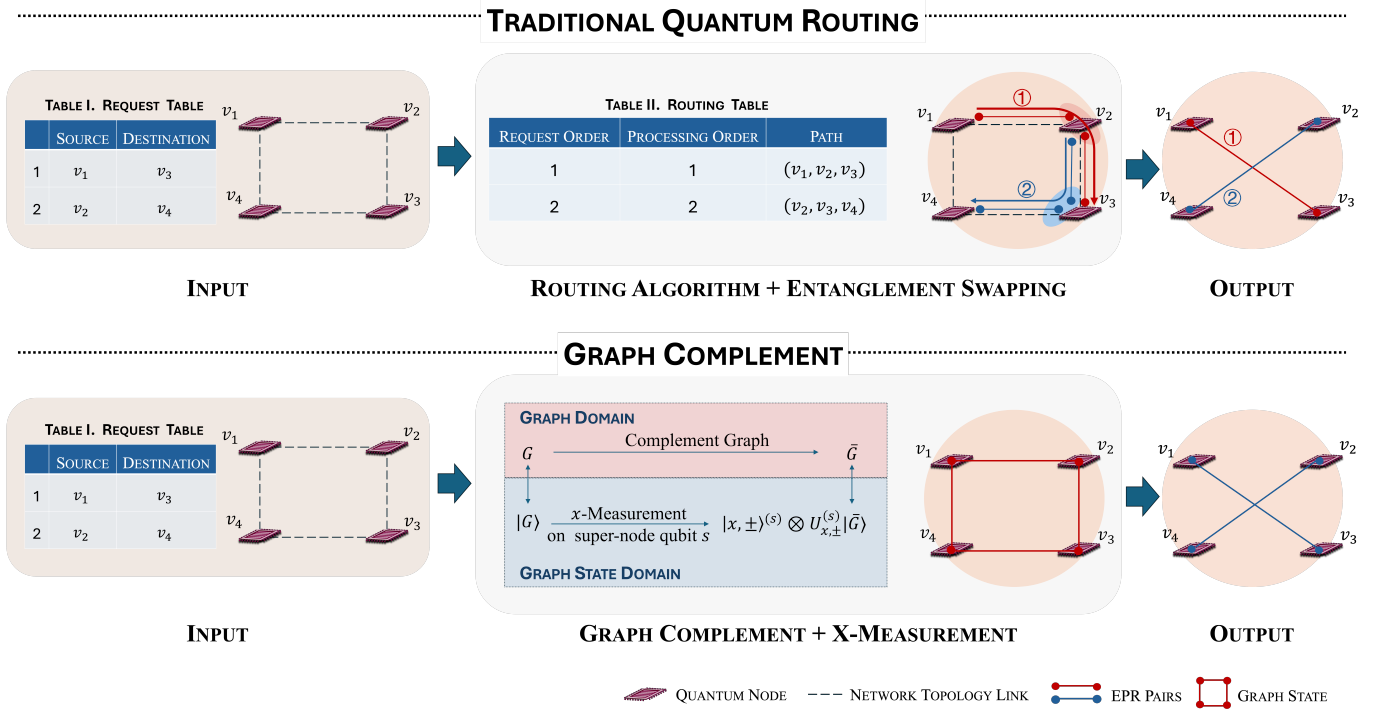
TRADITIONAL QUANTUM ROUTING

TABLE I. REQUEST TABLE

| | SOURCE | DESTINATION |
|---|---|---|
| 1 | $v_1$ | $v_3$ |
| 2 | $v_2$ | $v_4$ |

$v_1$ $v_2$ $v_4$ $v_3$

TABLE II. ROUTING TABLE

| REQUEST ORDER | PROCESSING ORDER | PATH |
|---|---|---|
| 1 | 1 | $(v_1, v_2, v_3)$ |
| 2 | 2 | $(v_2, v_3, v_4)$ |

$v_1$ ① $v_2$ ② $v_4$ $v_3$

$v_1$ ① $v_2$ $v_4$ ② $v_3$

INPUT

ROUTING ALGORITHM + ENTANGLEMENT SWAPPING

OUTPUT

GRAPH COMPLEMENT

TABLE I. REQUEST TABLE

| | SOURCE | DESTINATION |
|---|---|---|
| 1 | $v_1$ | $v_3$ |
| 2 | $v_2$ | $v_4$ |

$v_1$ $v_2$ $v_4$ $v_3$

GRAPH DOMAIN

$G$ Complement Graph $\bar{G}$

$|G\rangle$ $x$-Measurement on super-node qubit $s$ $|x,\pm\rangle^{(s)} \otimes U_{x,\pm}^{(s)}|\bar{G}\rangle$

GRAPH STATE DOMAIN

$v_1$ $v_2$ $v_4$ $v_3$

$v_1$ $v_2$ $v_4$ $v_3$

INPUT

GRAPH COMPLEMENT + X-MEASUREMENT

OUTPUT

QUANTUM NODE NETWORK TOPOLOGY LINK EPR PAIRS GRAPH STATE